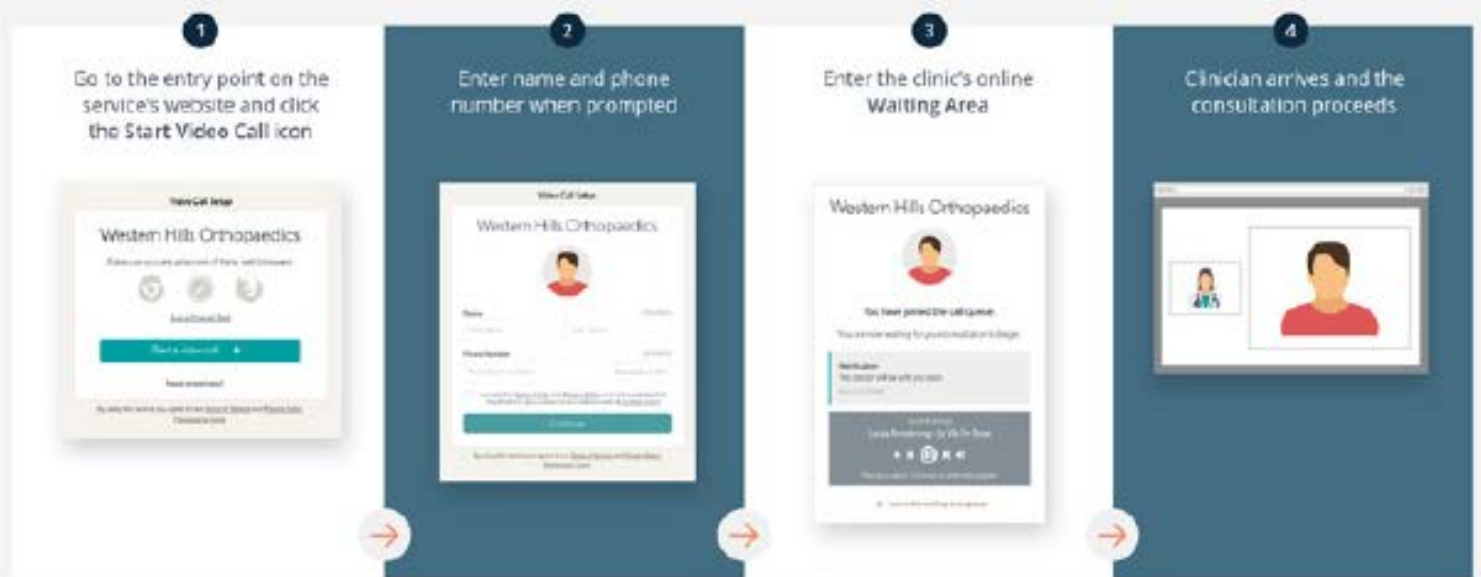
1

Go to the entry point on the service's website and click the Start Video Call icon

Video Call Setup

Western Hills Orthopaedics

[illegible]

Start a video call

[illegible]

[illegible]

2

Enter name and phone number when prompted

Video Call Setup

Western Hills Orthopaedics

Name

Phone Number

Continue

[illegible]

3

Enter the clinic's online Waiting Area

Western Hills Orthopaedics

You have joined the call queue

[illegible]

Notification

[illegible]

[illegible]

4

Clinician arrives and the consultation proceeds